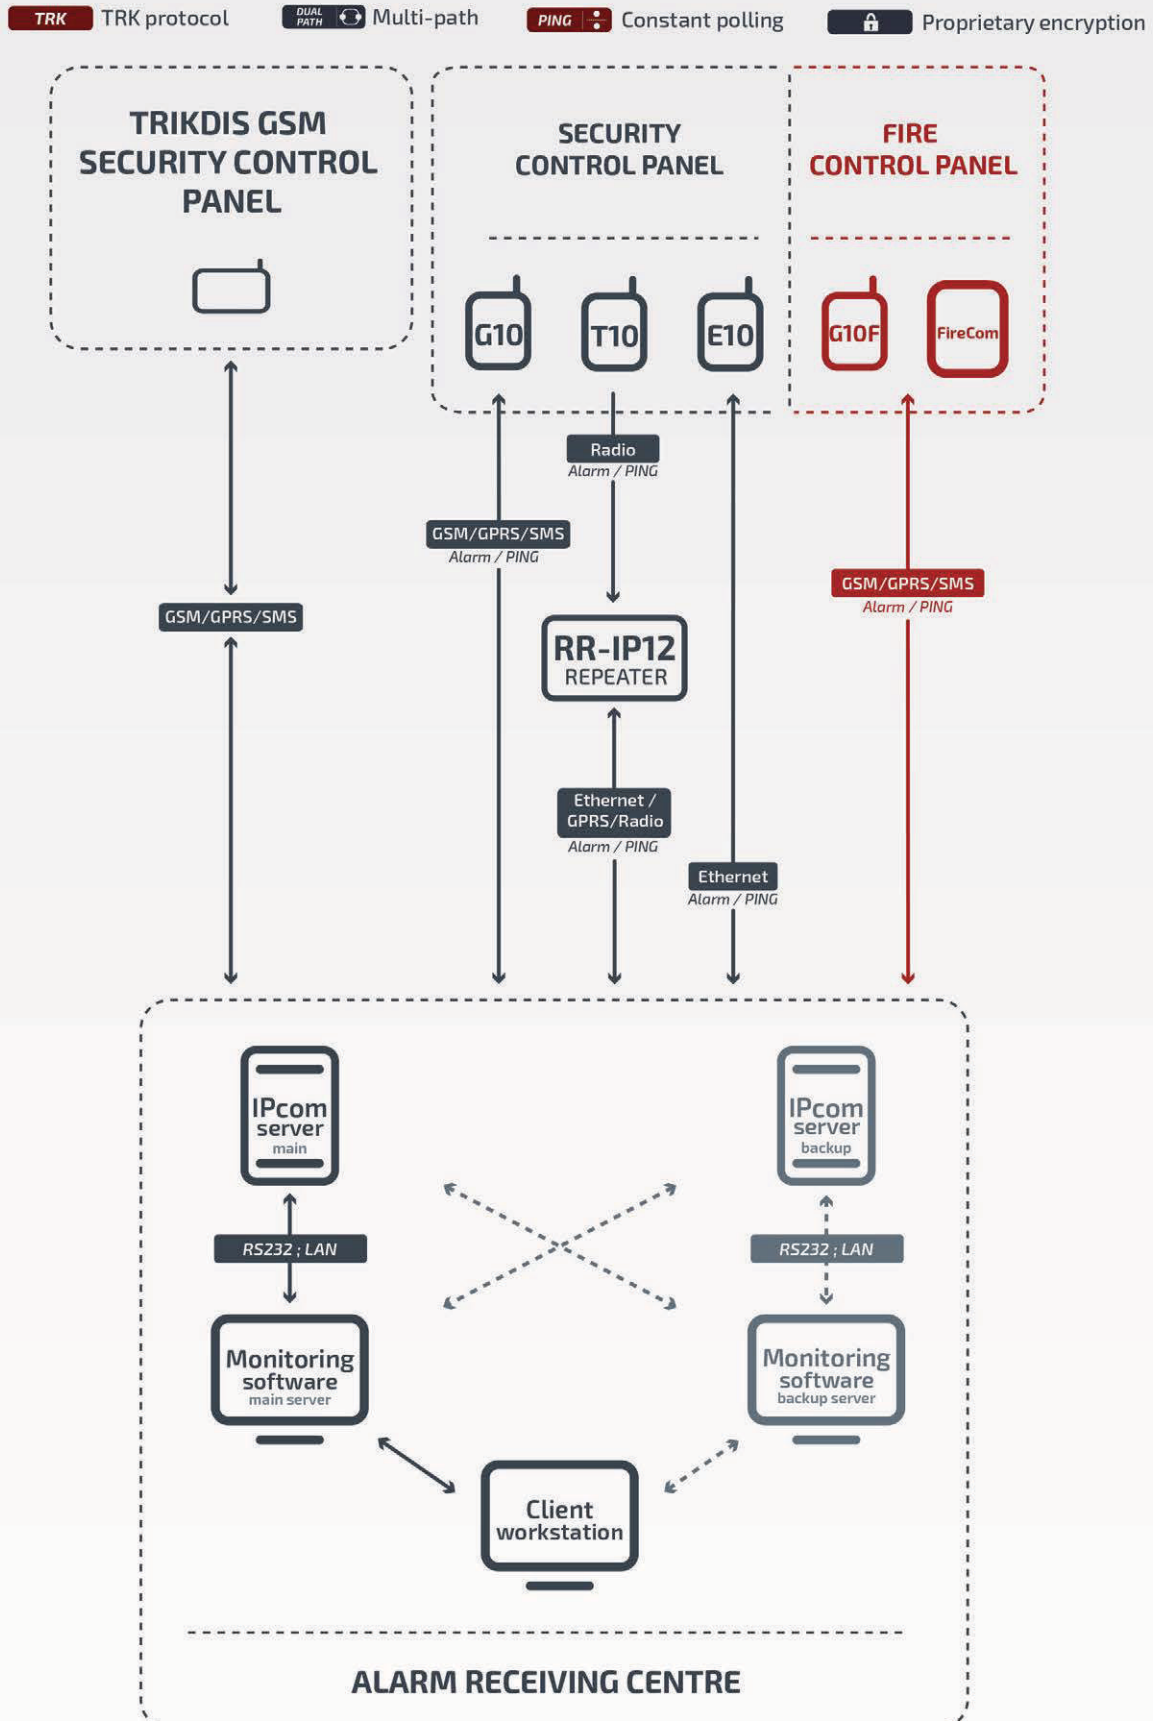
TRK TRK protocol DUAL PATH Multi-path PING Constant polling Proprietary encryption

TRIKDIS GSM SECURITY CONTROL PANEL

SECURITY CONTROL PANEL

G10 T10 E10

FIRE CONTROL PANEL

G10F FireCom

Radio
Alarm / PING

GSM/GPRS/SMS
Alarm / PING

GSM/GPRS/SMS

RR-IP12
REPEATER

GSM/GPRS/SMS
Alarm / PING

Ethernet / GPRS/Radio
Alarm / PING

Ethernet
Alarm / PING

IPcom server main

IPcom server backup

RS232 ; LAN

RS232 ; LAN

Monitoring software main server

Monitoring software backup server

Client workstation

ALARM RECEIVING CENTRE